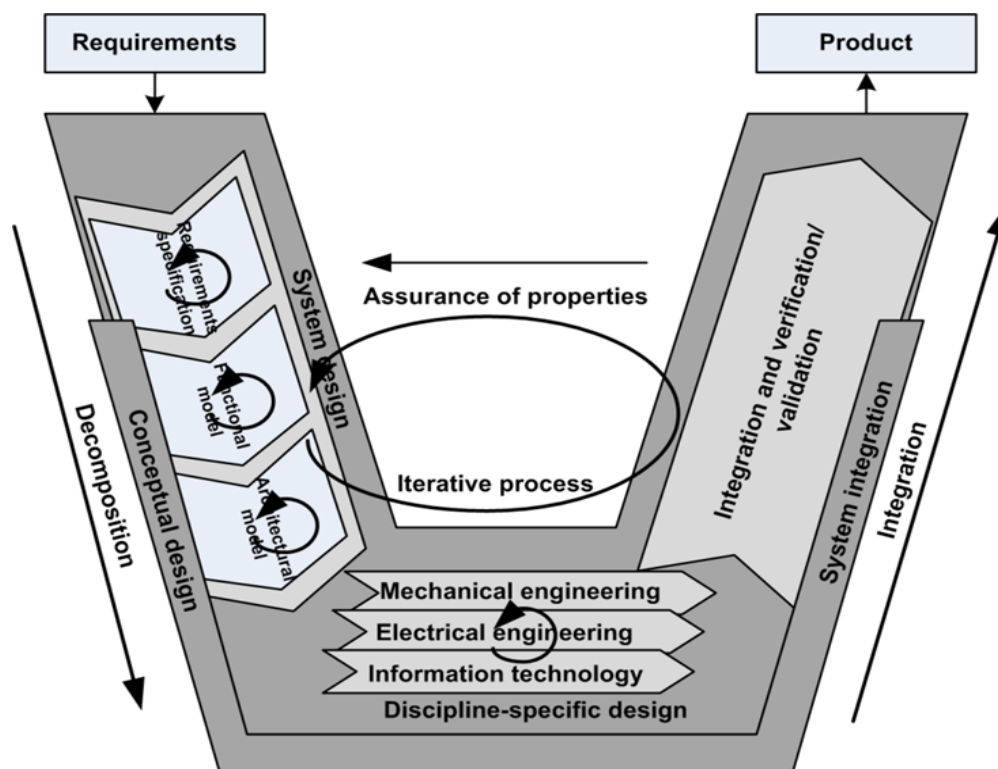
Requirements

Product

Requirements specification

Functional model

Architectural model

System design

Assurance of properties

Iterative process

Integration and verification/ validation

System integration

Integration

Decomposition

Conceptual design

Mechanical engineering

Electrical engineering

Information technology

Discipline-specific design